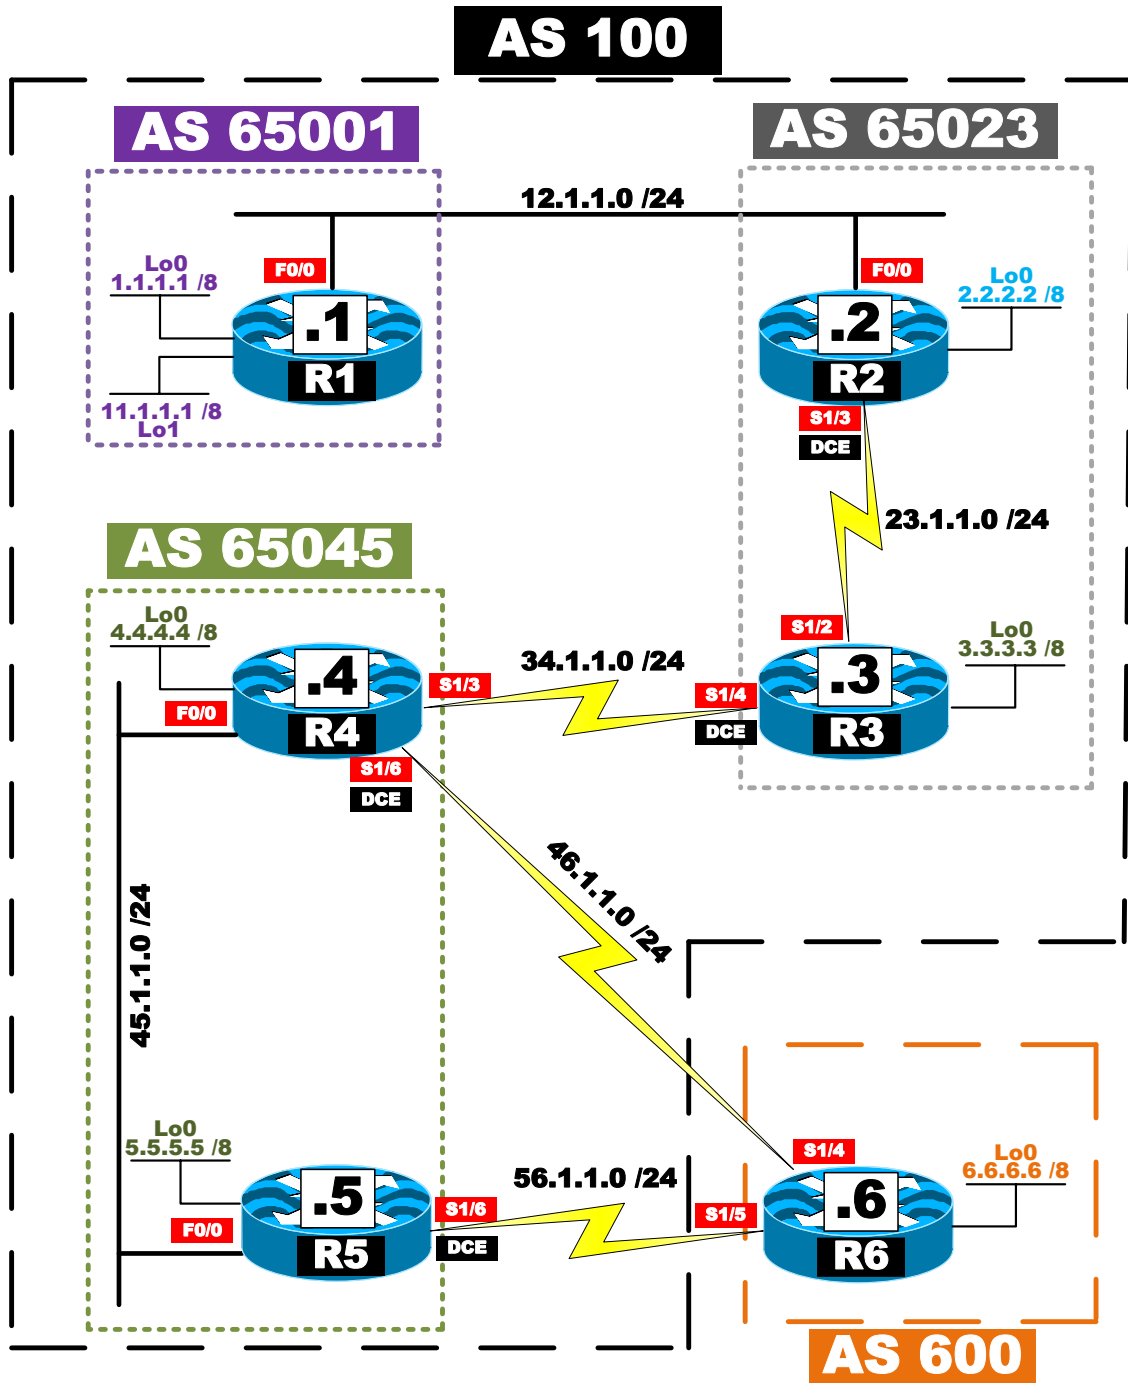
AS 100

AS 65001

AS 65023

12.1.1.0 /24

Lo0
1.1.1.1 /8

F0/0

.1
R1

11.1.1.1 /8
Lo1

F0/0

.2
R2

Lo0
2.2.2.2 /8

S1/3
DCE

23.1.1.0 /24

AS 65045

Lo0
4.4.4.4 /8

.4
R4

F0/0

S1/3

34.1.1.0 /24

S1/2

S1/4
DCE

.3
R3

Lo0
3.3.3.3 /8

S1/6
DCE

46.1.1.0 /24

45.1.1.0 /24

Lo0
5.5.5.5 /8

F0/0

.5
R5

S1/6
DCE

56.1.1.0 /24

S1/4

S1/5

.6
R6

Lo0
6.6.6.6 /8

AS 600